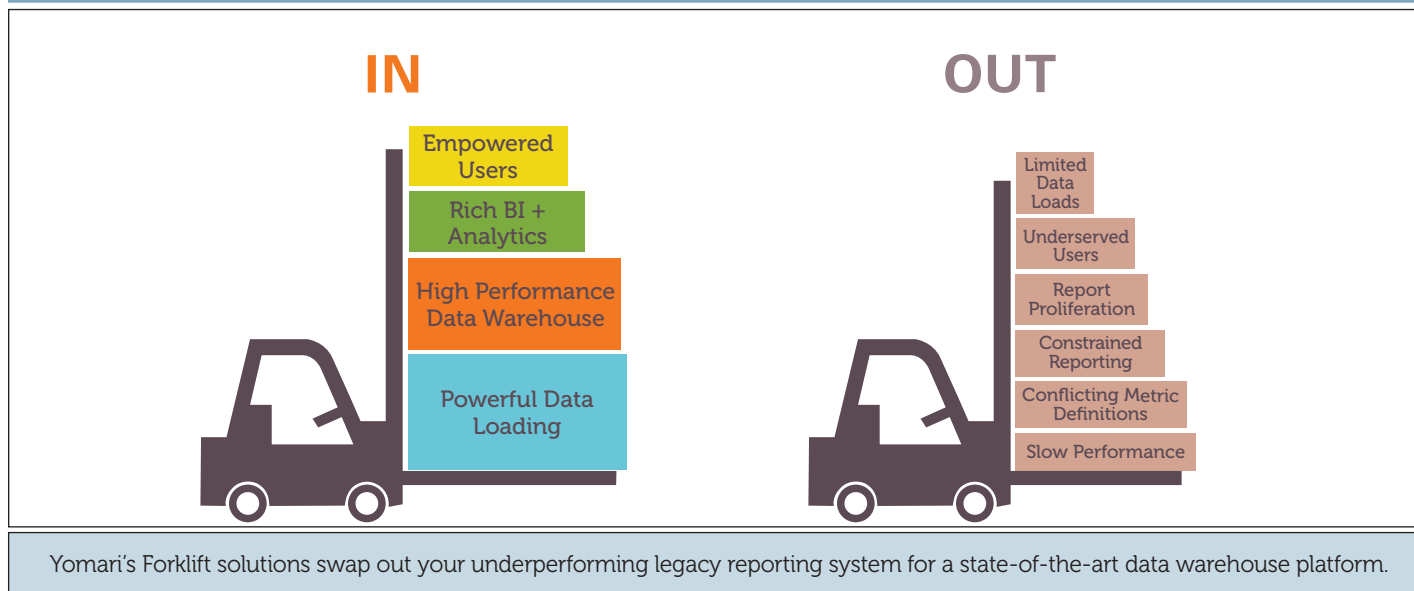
IN

Empowered Users

Rich BI + Analytics

High Performance Data Warehouse

Powerful Data Loading

OUT

Limited Data Loads

Underserved Users

Report Proliferation

Constrained Reporting

Conflicting Metric Definitions

Slow Performance

Yomari's Forklift solutions swap out your underperforming legacy reporting system for a state-of-the-art data warehouse platform.